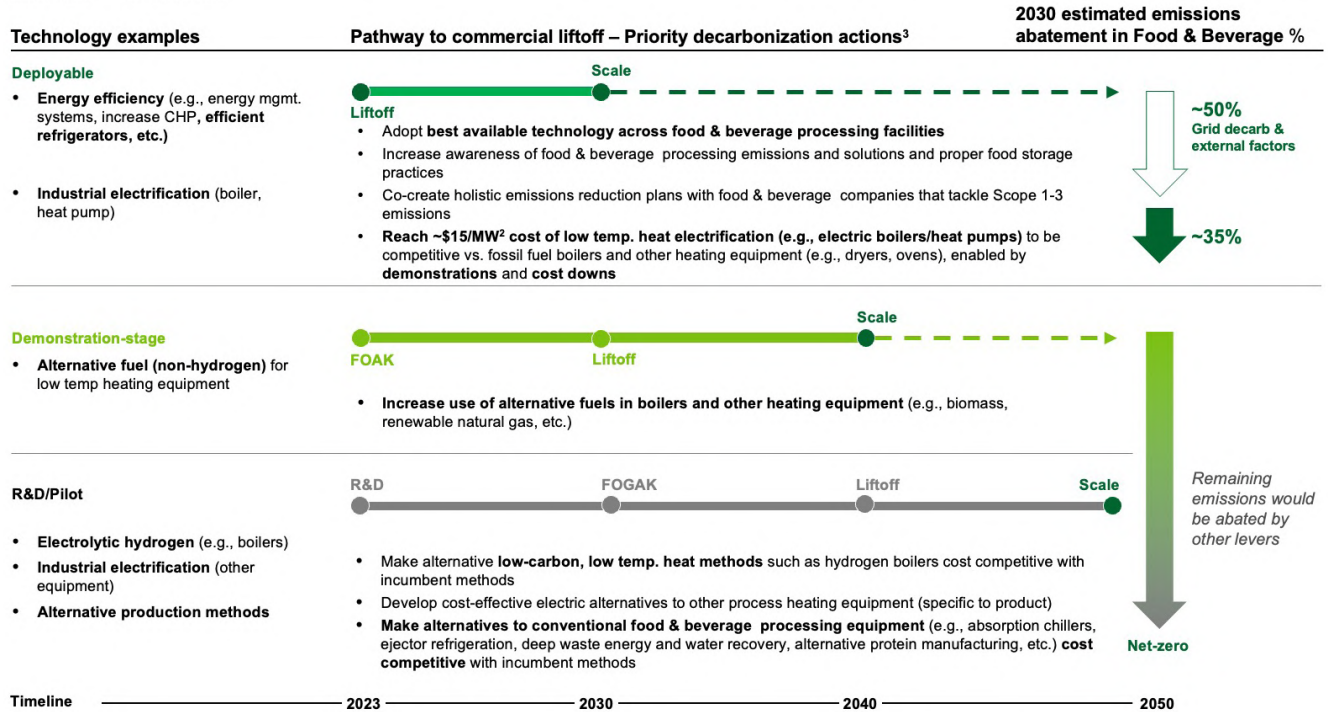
Technology examples

Pathway to commercial liftoff – Priority decarbonization actions$^3$

2030 estimated emissions abatement in Food & Beverage %

Deployable

- Energy efficiency (e.g., energy mgmt. systems, increase CHP, efficient refrigerators, etc.)
- Industrial electrification (boiler, heat pump)

Scale

Liftoff

- Adopt best available technology across food & beverage processing facilities
- Increase awareness of food & beverage processing emissions and solutions and proper food storage practices
- Co-create holistic emissions reduction plans with food & beverage companies that tackle Scope 1-3 emissions
- Reach ~\$15/MW$^2$ cost of low temp. heat electrification (e.g., electric boilers/heat pumps) to be competitive vs. fossil fuel boilers and other heating equipment (e.g., dryers, ovens), enabled by demonstrations and cost downs

~50%
Grid decarb & external factors

~35%

Demonstration-stage

- Alternative fuel (non-hydrogen) for low temp heating equipment

Scale

FOAK

Liftoff

- Increase use of alternative fuels in boilers and other heating equipment (e.g., biomass, renewable natural gas, etc.)

R&D/Pilot

- Electrolytic hydrogen (e.g., boilers)
- Industrial electrification (other equipment)
- Alternative production methods

R&D

FOGAK

Liftoff

Scale

- Make alternative low-carbon, low temp. heat methods such as hydrogen boilers cost competitive with incumbent methods
- Develop cost-effective electric alternatives to other process heating equipment (specific to product)
- Make alternatives to conventional food & beverage processing equipment (e.g., absorption chillers, ejector refrigeration, deep waste energy and water recovery, alternative protein manufacturing, etc.) cost competitive with incumbent methods

Remaining emissions would be abated by other levers

Net-zero

Timeline

2023

2030

2040

2050